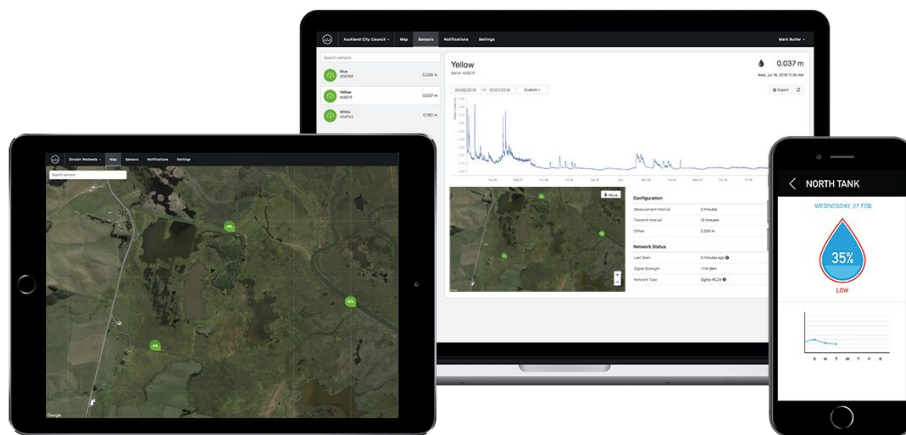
Auckland City Council Map Sensors Notifications Settings Mark Butler

Search sensors

Blue 0.229 m

Yellow 0.037 m

White 0.182 m

Yellow

0.037 m

Wed, Jul 18, 2018 11:30 AM

Custom

Export

Configuration

Measurement Interval 2 minutes

Transmit Interval 10 minutes

Offset 3.000 m

Network Status

Last Seen 5 minutes ago

Signal Strength -114 dBm

Network Type Sigfox RC24

Sinclair Wetlands Map Sensors Notifications Settings

Search sensors

Google

NORTH TANK

WEDNESDAY, 27 FEB

35%

LOW

S M T W T F S